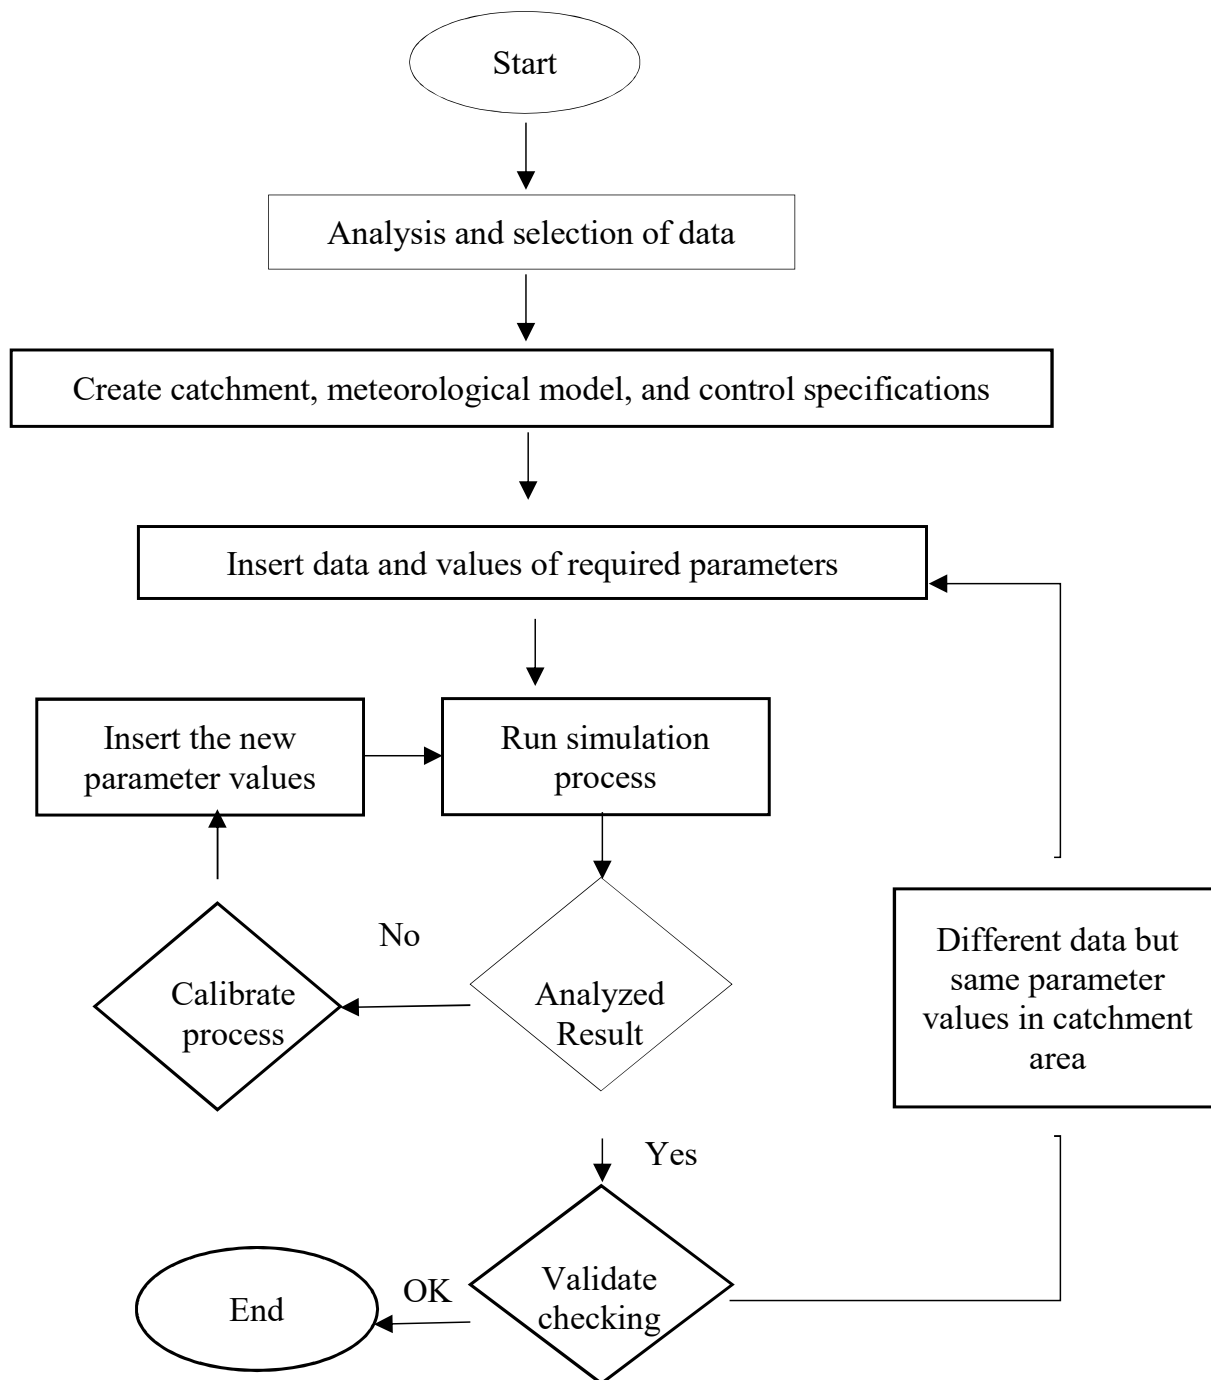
Start

Analysis and selection of data

Create catchment, meteorological model, and control specifications

Insert data and values of required parameters

Insert the new parameter values

Run simulation process

No

Calibrate process

Analyzed Result

Different data but same parameter values in catchment area

Yes

OK

End

Validate checking